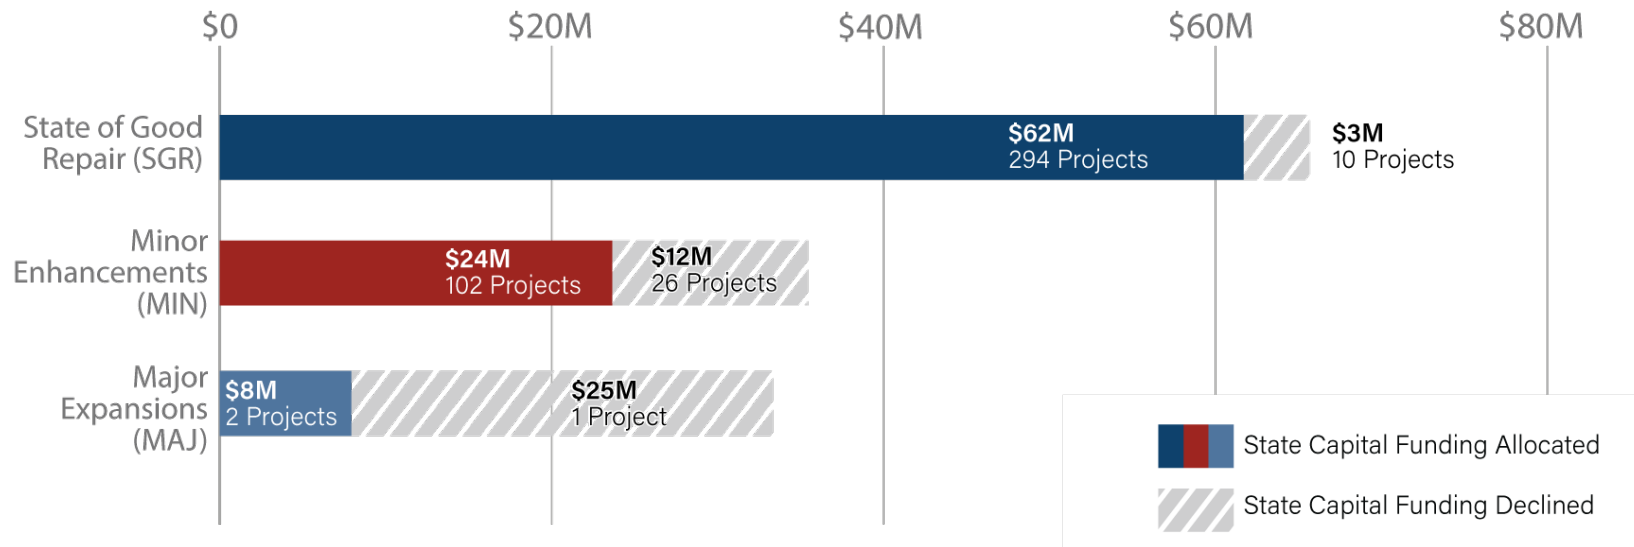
$0 $20M $40M $60M $80M

State of Good Repair (SGR)
$62M 294 Projects
$3M 10 Projects

Minor Enhancements (MIN)
$24M 102 Projects
$12M 26 Projects

Major Expansions (MAJ)
$8M 2 Projects
$25M 1 Project

State Capital Funding Allocated
State Capital Funding Declined